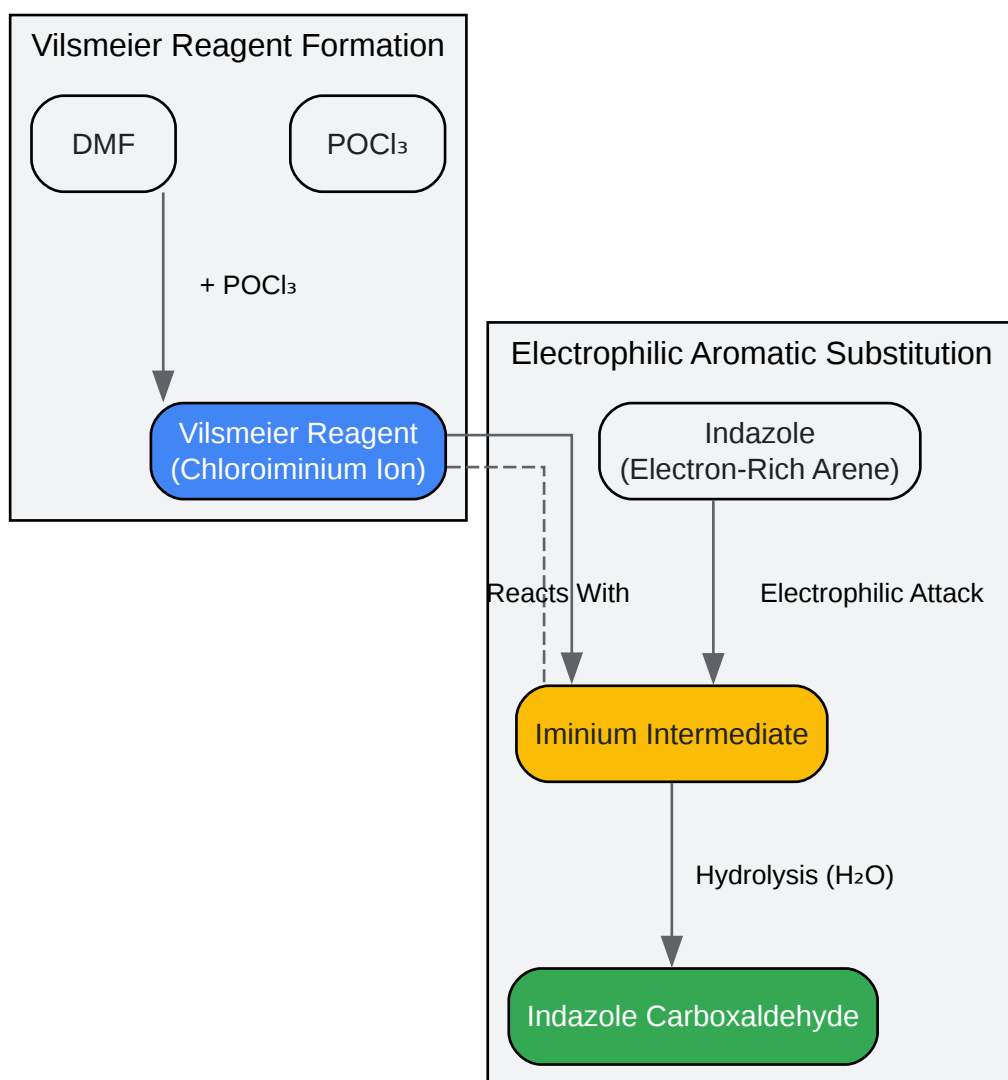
Vilsmeier Reagent Formation

DMF

$POCl_3$

+ $POCl_3$

Vilsmeier Reagent (Chloroiminium Ion)

Electrophilic Aromatic Substitution

Indazole (Electron-Rich Arene)

Reacts With

Electrophilic Attack

Iminium Intermediate

Hydrolysis ($H_2O$)

Indazole Carboxaldehyde